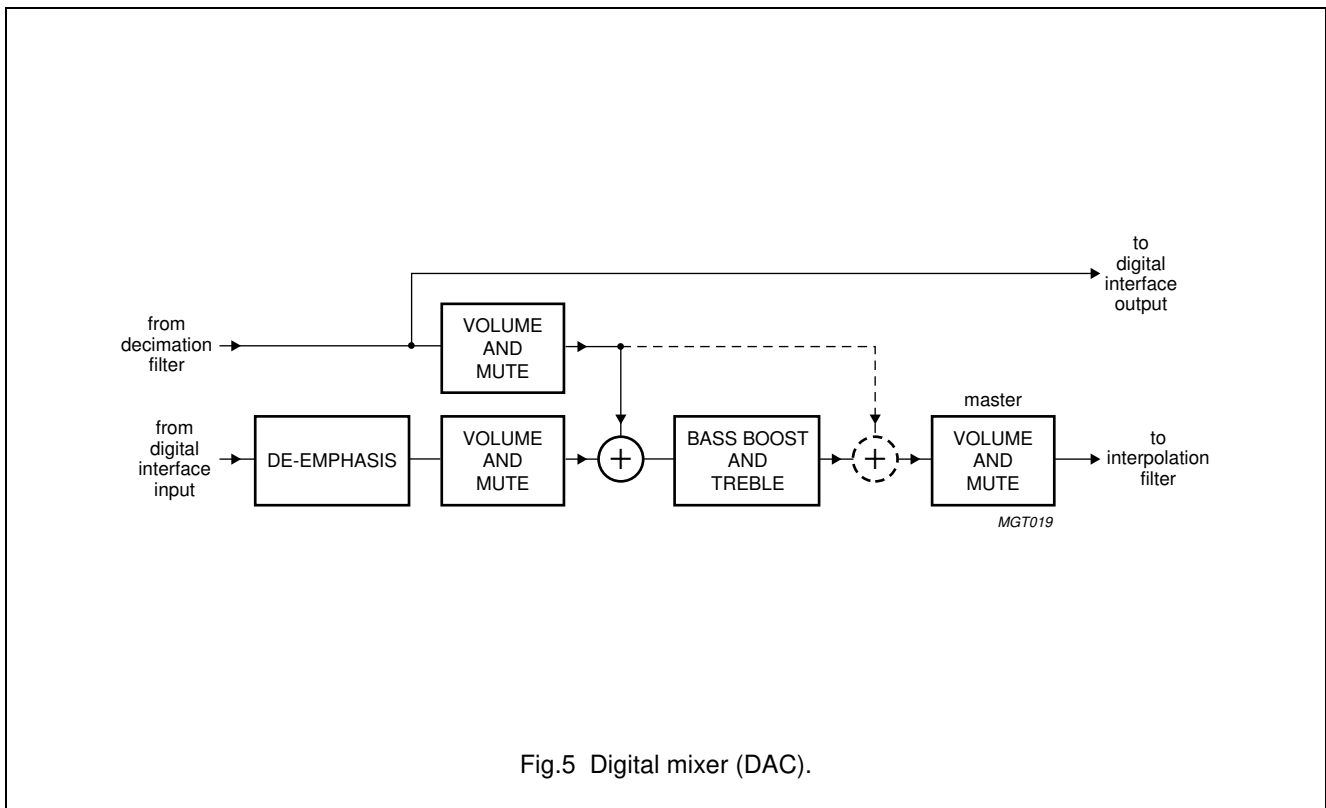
to digital interface output

from decimation filter

VOLUME AND MUTE

master

from digital interface input

DE-EMPHASIS

VOLUME AND MUTE

+

BASS BOOST AND TREBLE

+

VOLUME AND MUTE

to interpolation filter

MGT019

Fig.5 Digital mixer (DAC).